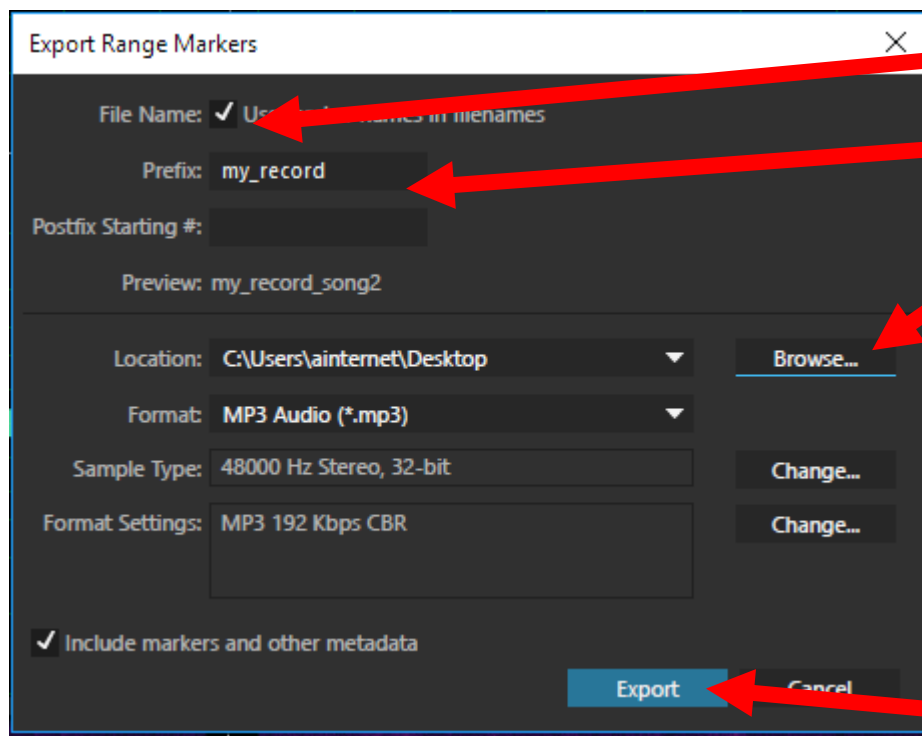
Export Range Markers

File Name: Us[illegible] names in filenames

Prefix: my_record

Postfix Starting #:

Preview: my_record_song2

Location: C:\Users\ainternet\Desktop

Browse...

Format: MP3 Audio (*.mp3)

Sample Type: 48000 Hz Stereo, 32-bit

Change...

Format Settings: MP3 192 Kbps CBR

Change...

Include markers and other metadata

Export

Cancel